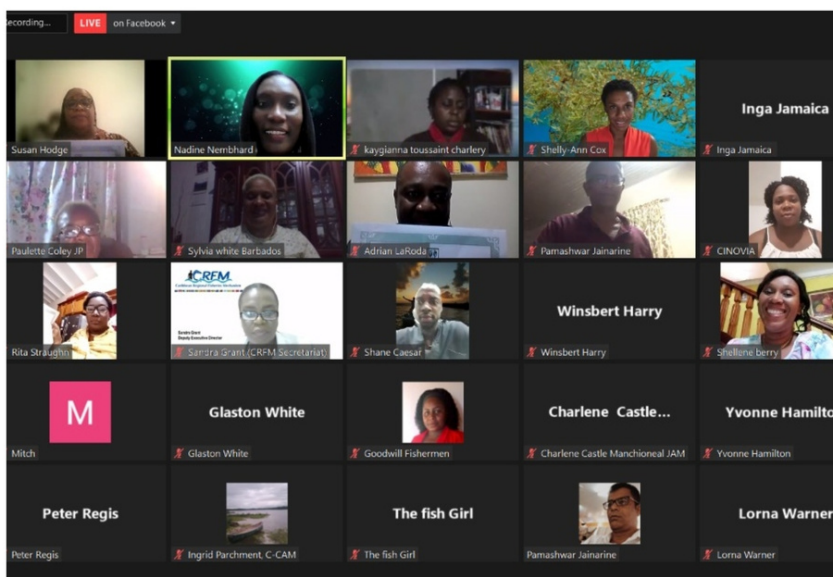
Recording...

LIVE on Facebook

Susan Hodge

Nadine Nembhard

kaygianna toussaint charlery

Shelly-Ann Cox

Inga Jamaica

Inga Jamaica

Paulette Coley JP

Sylvia white Barbados

Adrian LaRoda

Pamashwar Jainarine

CINOVIA

Rita Straughn

CRFM
Caribbean Regional Fisheries Mechanism

Sandra Grant
Deputy Executive Director

Sandra Grant (CRFM Secretariat)

Shane Caesar

Winsbert Harry

Winsbert Harry

Shellene berry

M

Mitch

Glaston White

Glaston White

Goodwill Fishermen

Charlene Castle...

Charlene Castle Manchioneal JAM

Yvonne Hamilto

Yvonne Hamilton

Peter Regis

Peter Regis

Ingrid Parchment, C-CAM

The fish Girl

The fish Girl

Pamashwar Jainarine

Lorna Warner

Lorna Warner